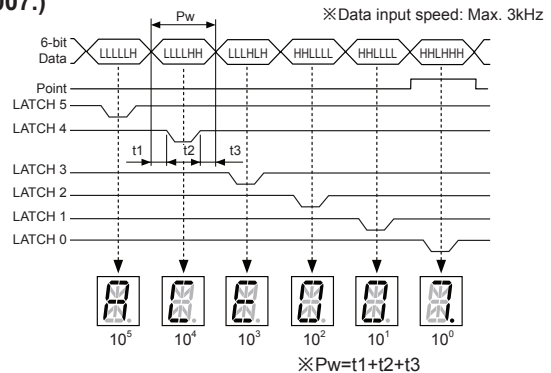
007.)

※Data input speed: Max. 3kHz

Pw

6-bit Data

LLLLLH

LLLLHH

LLLHLH

HHLLLL

HHLLLL

HHLHHH

Point

LATCH 5

LATCH 4

t1

t2

t3

LATCH 3

LATCH 2

LATCH 1

LATCH 0

$10^5$

$10^4$

$10^3$

$10^2$

$10^1$

$10^0$

※Pw=t1+t2+t3